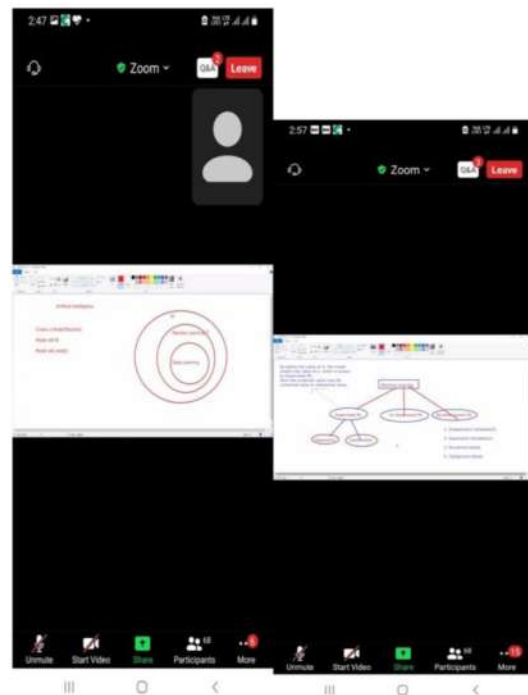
2:47

Zoom

Q&A

Leave

Artificial Intelligence

Machine Learning

Deep Learning

Unmute

Start Video

Share

Participants

More

2:57

Zoom

Q&A

Leave

Unmute

Start Video

Share

Participants

More